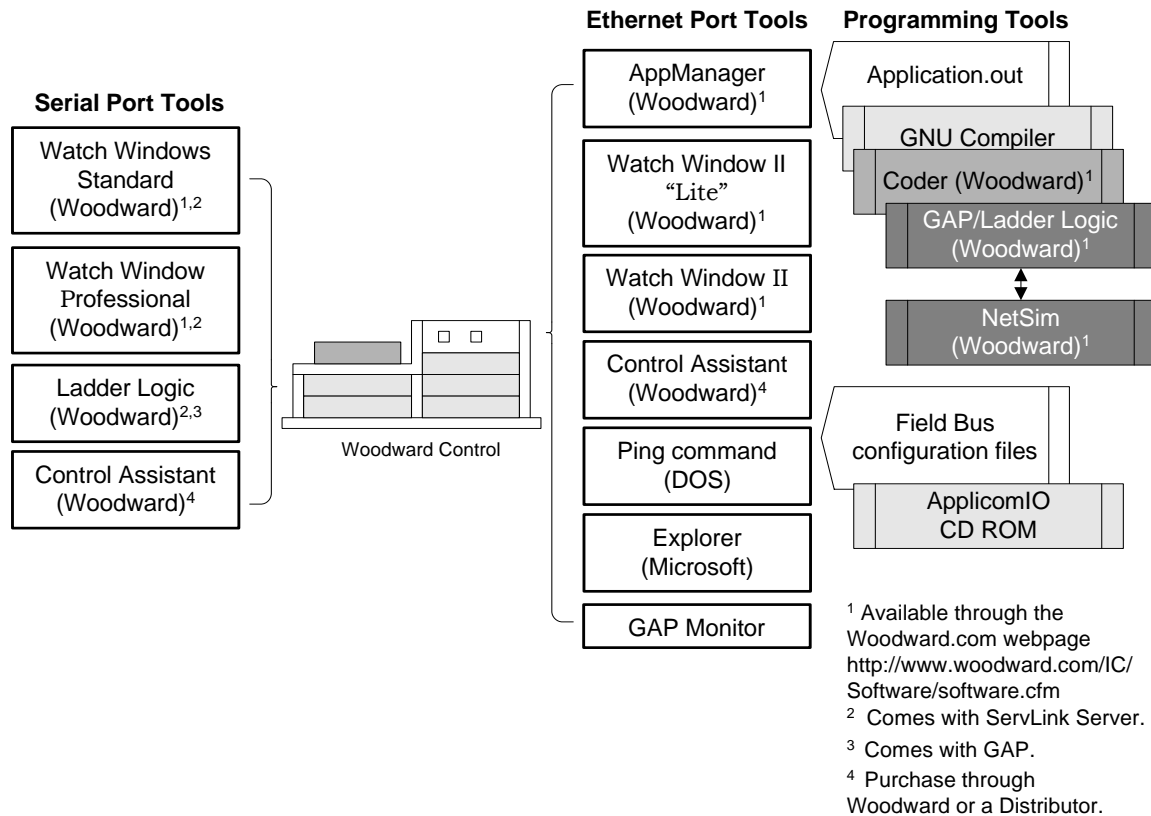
Serial Port Tools

Watch Windows Standard (Woodward)$^{1,2}$

Watch Window Professional (Woodward)$^{1,2}$

Ladder Logic (Woodward)$^{2,3}$

Control Assistant (Woodward)$^{4}$

Woodward Control

Ethernet Port Tools

AppManager (Woodward)$^{1}$

Watch Window II "Lite" (Woodward)$^{1}$

Watch Window II (Woodward)$^{1}$

Control Assistant (Woodward)$^{4}$

Ping command (DOS)

Explorer (Microsoft)

GAP Monitor

Programming Tools

Application.out

GNU Compiler

Coder (Woodward)$^{1}$

GAP/Ladder Logic (Woodward)$^{1}$

NetSim (Woodward)$^{1}$

Field Bus configuration files

ApplicomIO CD ROM

$^{1}$ Available through the Woodward.com webpage http://www.woodward.com/IC/Software/software.cfm

$^{2}$ Comes with ServLink Server.

$^{3}$ Comes with GAP.

$^{4}$ Purchase through Woodward or a Distributor.